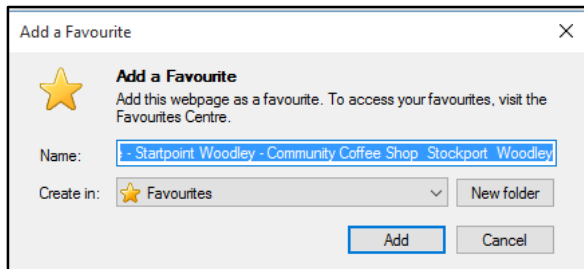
Add a Favourite

Add a Favourite

Add this webpage as a favourite. To access your favourites, visit the Favourites Centre.

Name: - Startpoint Woodley - Community Coffee Shop Stockport Woodley

Create in: Favourites

New folder

Add

Cancel